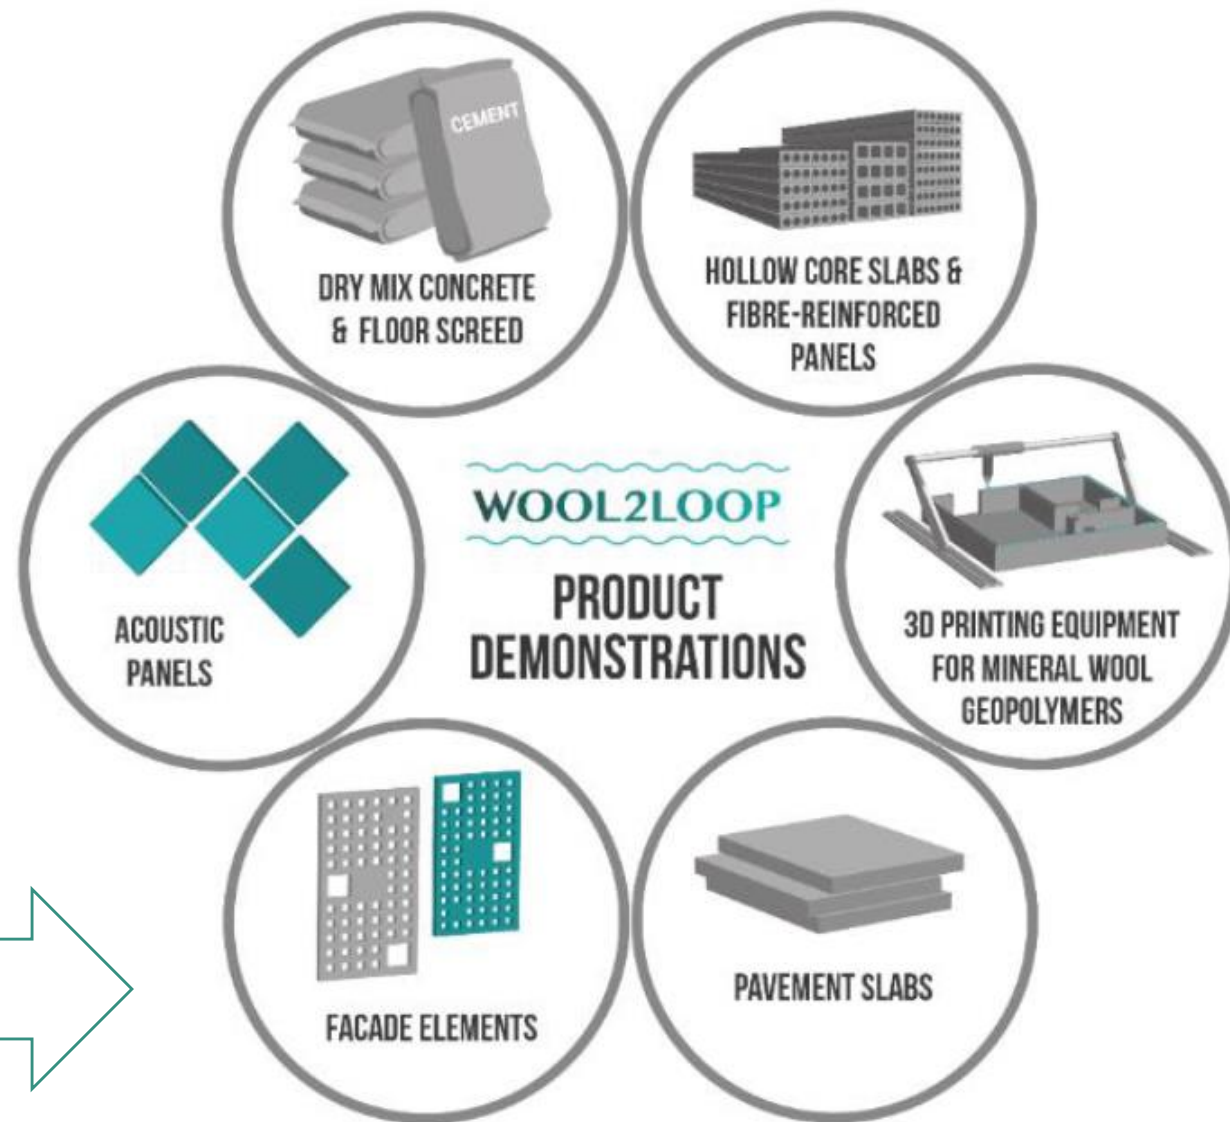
CEMENT

DRY MIX CONCRETE & FLOOR SCREED

HOLLOW CORE SLABS & FIBRE-REINFORCED PANELS

ACOUSTIC PANELS

WOOL2LOOP

PRODUCT DEMONSTRATIONS

3D PRINTING EQUIPMENT FOR MINERAL WOOL GEOPOLYMERS

FACADE ELEMENTS

PAVEMENT SLABS